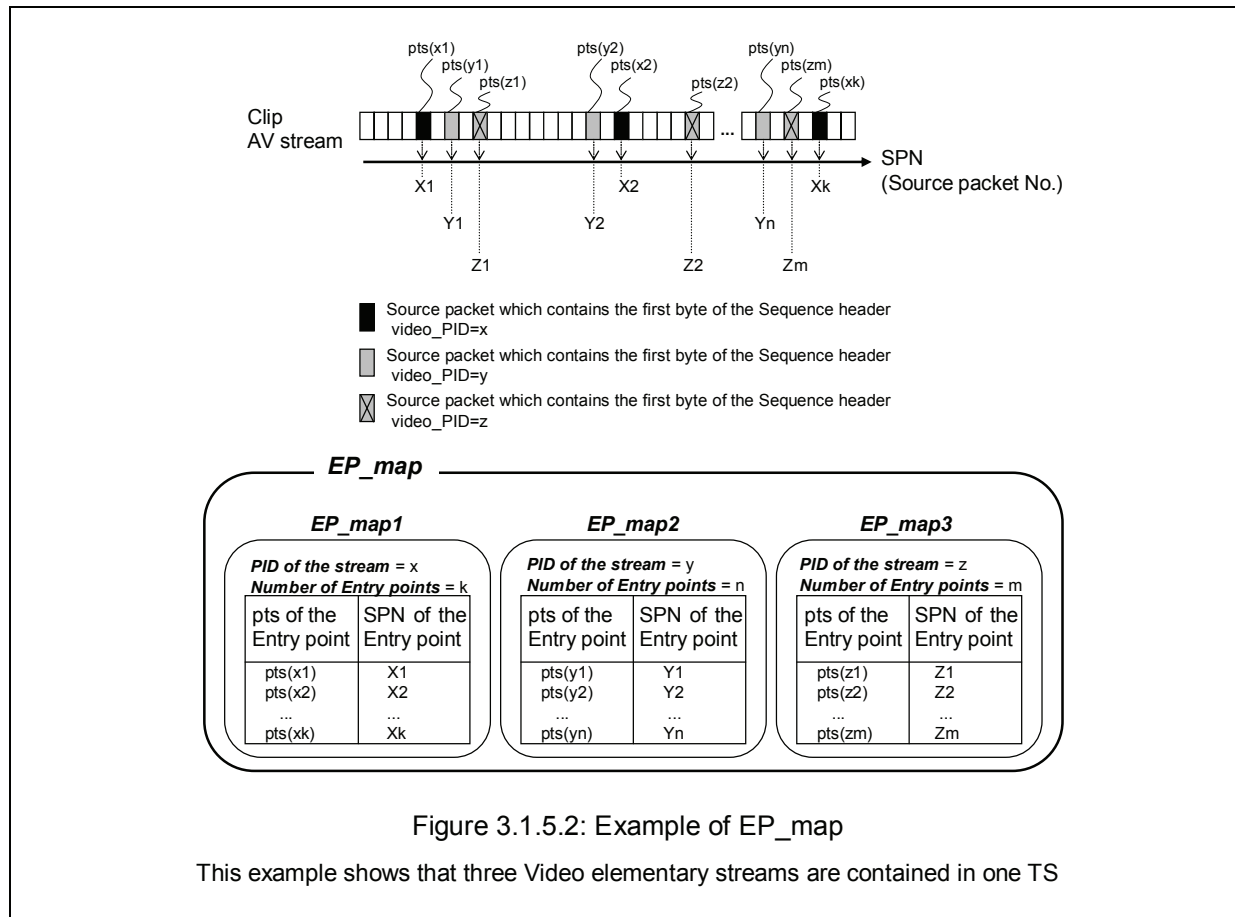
pts(x1)
pts(y1)
pts(z1)
pts(y2)
pts(x2)
pts(z2)
pts(yn)
pts(zm)
pts(xk)

Clip AV stream

...

SPN (Source packet No.)

X1
Y1
Z1
Y2
X2
Z2
Yn
Zm
Xk

Source packet which contains the first byte of the Sequence header video_PID=x

Source packet which contains the first byte of the Sequence header video_PID=y

Source packet which contains the first byte of the Sequence header video_PID=z

***EP_map***

***EP_map1***

***PID of the stream*** = x
***Number of Entry points*** = k

| pts of the Entry point | SPN of the Entry point |
|---|---|
| pts(x1) | X1 |
| pts(x2) | X2 |
| ... | ... |
| pts(xk) | Xk |

***EP_map2***

***PID of the stream*** = y
***Number of Entry points*** = n

| pts of the Entry point | SPN of the Entry point |
|---|---|
| pts(y1) | Y1 |
| pts(y2) | Y2 |
| ... | ... |
| pts(yn) | Yn |

***EP_map3***

***PID of the stream*** = z
***Number of Entry points*** = m

| pts of the Entry point | SPN of the Entry point |
|---|---|
| pts(z1) | Z1 |
| pts(z2) | Z2 |
| ... | ... |
| pts(zm) | Zm |

Figure 3.1.5.2: Example of EP_map

This example shows that three Video elementary streams are contained in one TS